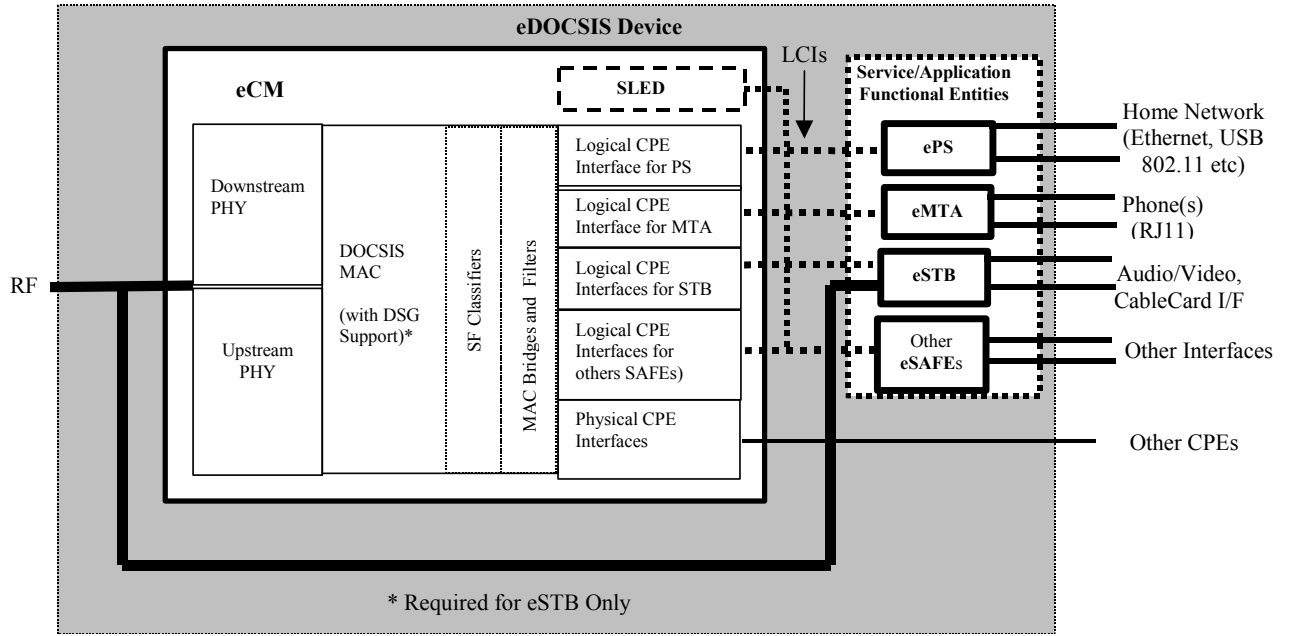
eDOCSIS Device

eCM

SLED

LCIs

Service/Application Functional Entities

Downstream PHY

Upstream PHY

DOCSIS MAC

(with DSG Support)*

SF Classifiers

MAC Bridges and Filters

Logical CPE Interface for PS

Logical CPE Interface for MTA

Logical CPE Interfaces for STB

Logical CPE Interfaces for others SAFEs)

Physical CPE Interfaces

ePS

eMTA

eSTB

Other eSAFEs

Home Network (Ethernet, USB 802.11 etc)

Phone(s) (RJ11)

Audio/Video, CableCard I/F

Other Interfaces

Other CPEs

RF

* Required for eSTB Only